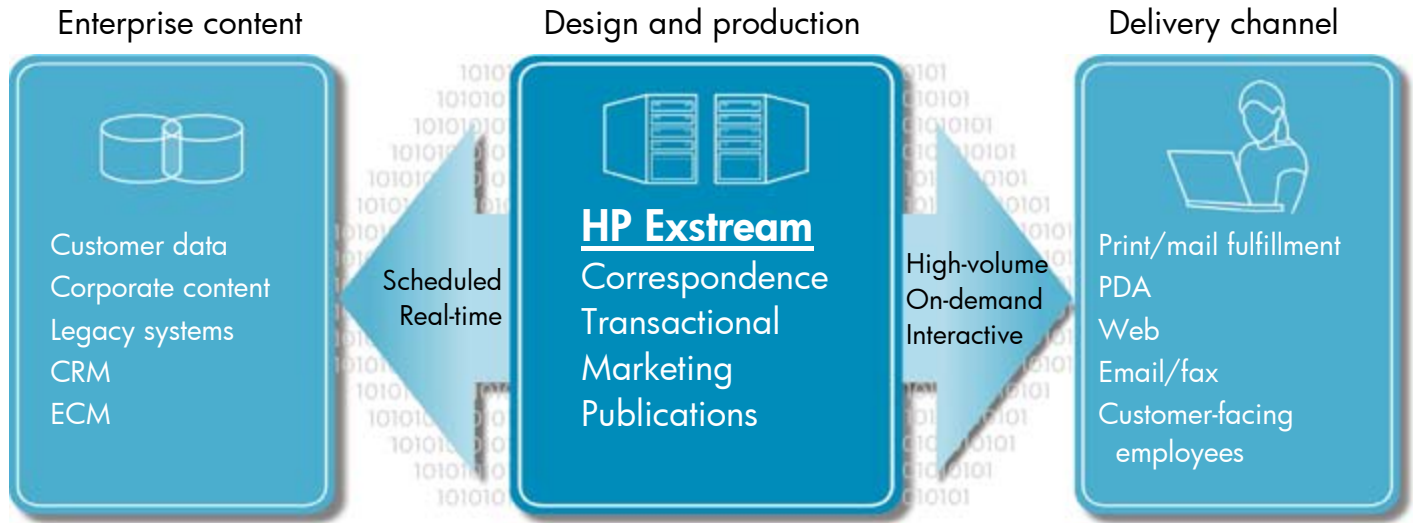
Enterprise content

Customer data
Corporate content
Legacy systems
CRM
ECM

Scheduled
Real-time

Design and production

HP Exstream
Correspondence
Transactional
Marketing
Publications

High-volume
On-demand
Interactive

Delivery channel

Print/mail fulfillment
PDA
Web
Email/fax
Customer-facing employees